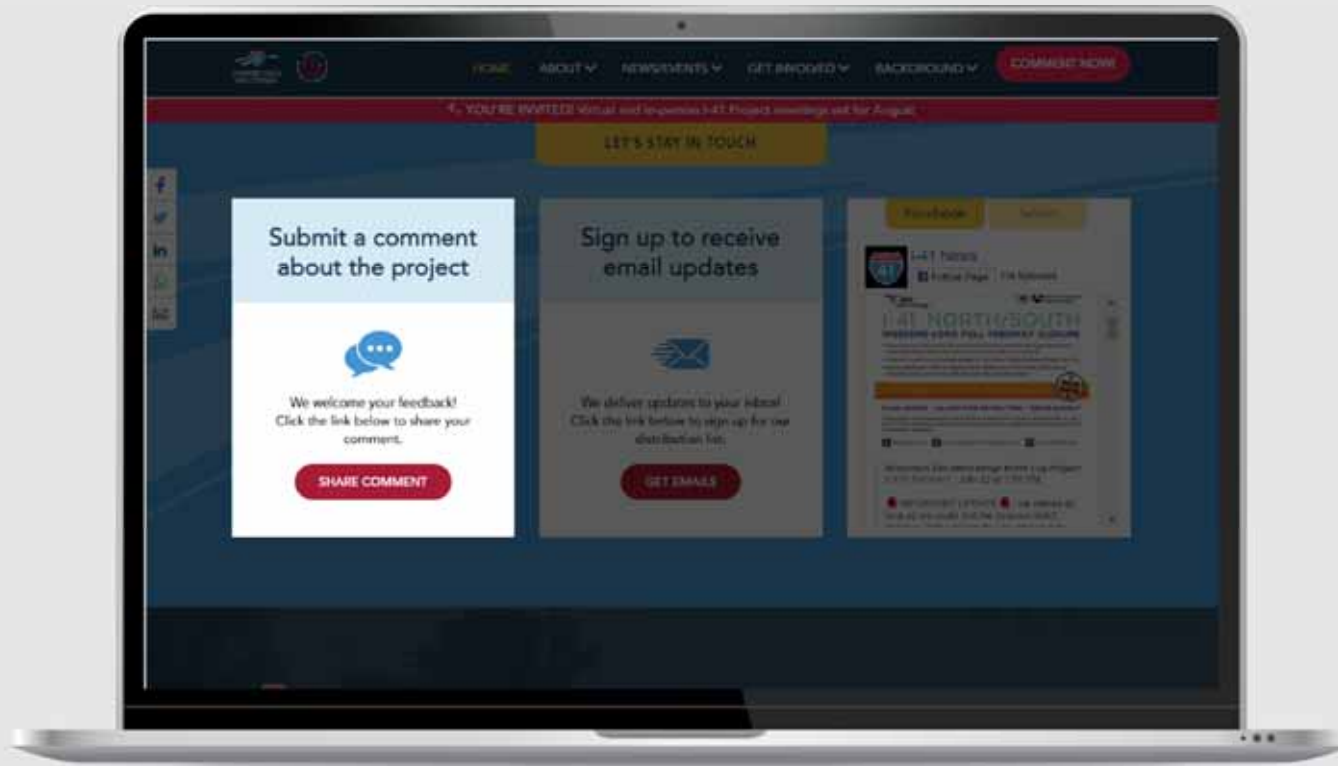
HOME ABOUT NEWS/EVENTS GET INVOLVED BACKGROUND COMMENT NOW

YOU'RE INVITED! Virtual and in-person I-41 Project meetings set for August

LET'S STAY IN TOUCH

Submit a comment about the project

We welcome your feedback! Click the link below to share your comment.

SHARE COMMENT

Sign up to receive email updates

We deliver updates to your inbox! Click the link below to sign up for our distribution list.

GET EMAILS

Facebook Twitter

I-41 News

Follow Page

41

I-41 NORTH/SOUTH

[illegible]